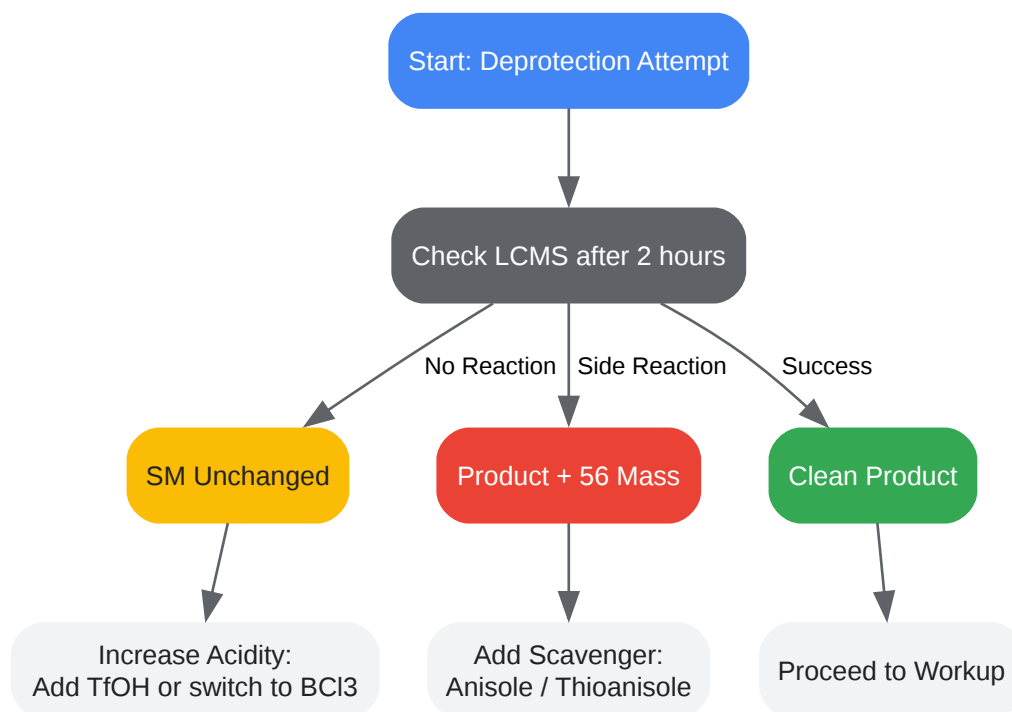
Start: Deprotection Attempt

Check LCMS after 2 hours

No Reaction

Side Reaction

Success

SM Unchanged

Product + 56 Mass

Clean Product

Increase Acidity: Add TfOH or switch to BCl3

Add Scavenger: Anisole / Thioanisole

Proceed to Workup